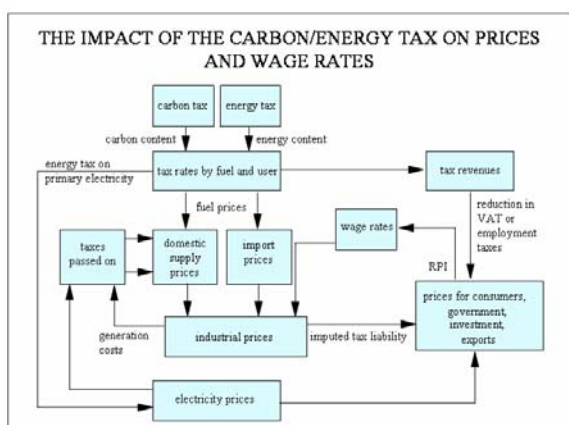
THE IMPACT OF THE CARBON/ENERGY TAX ON PRICES AND WAGE RATES

carbon tax

energy tax

carbon content

energy content

energy tax on primary electricity

tax rates by fuel and user

tax revenues

fuel prices

reduction in VAT or employment taxes

wage rates

taxes passed on

domestic supply prices

import prices

RPI

prices for consumers, government, investment, exports

generation costs

industrial prices

imputed tax liability

electricity prices